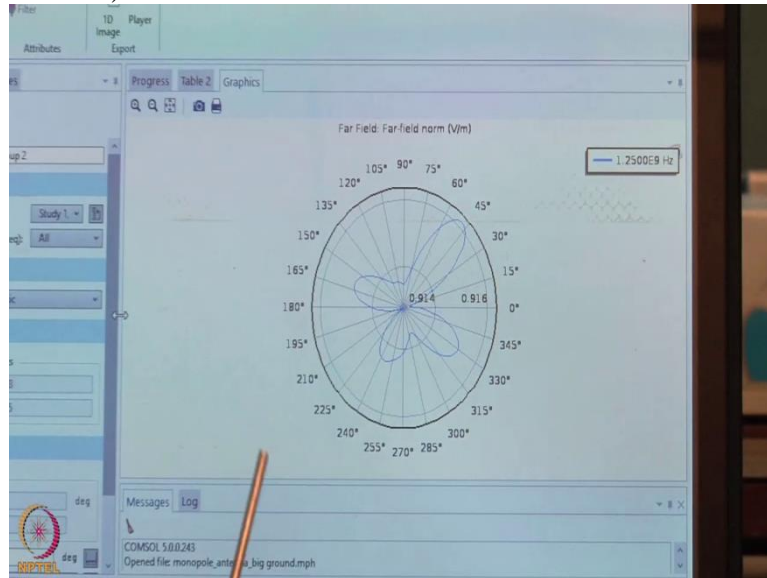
Filter

1D Image

Player

Attributes

Export

es

Progress Table 2 Graphics

Far Field: Far-field norm (V/m)

1.2500E9 Hz

up 2

Study 1

All

90°
75°
60°
45°
30°
15°
0°
345°
330°
315°
300°
285°
270°
255°
240°
225°
210°
195°
180°
165°
150°
135°
120°
105°

0.914
0.916

deg

deg

Messages Log

COMSOL 5.0.0.243
Opened file: monopole_ante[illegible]a_big ground.mph

NPTEL